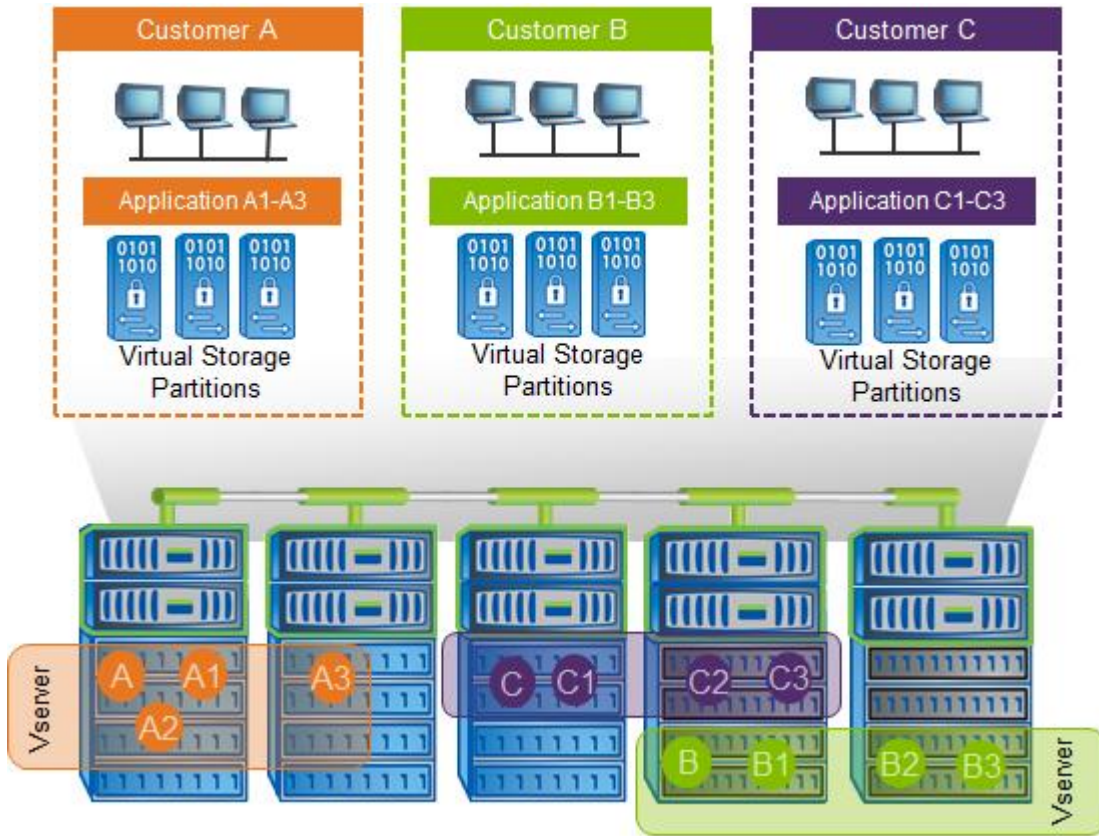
Customer A

Application A1-A3

0101 1010

0101 1010

0101 1010

Virtual Storage Partitions

Customer B

Application B1-B3

0101 1010

0101 1010

0101 1010

Virtual Storage Partitions

Customer C

Application C1-C3

0101 1010

0101 1010

0101 1010

Virtual Storage Partitions

Vserver

A A1 A2 A3

C C1 C2 C3

B B1 B2 B3

Vserver